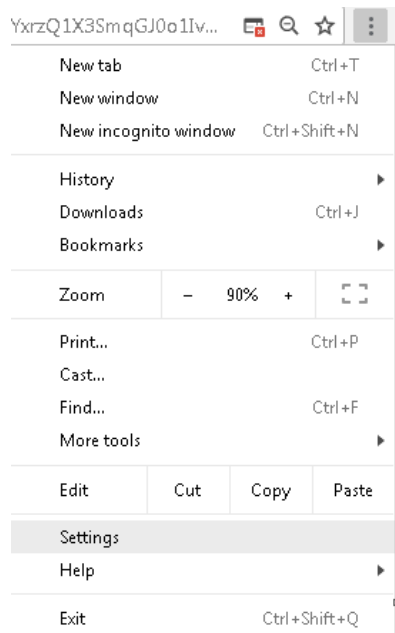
YxrzQ1X3SmqGJ0o1Iv...

New tab Ctrl+T
New window Ctrl+N
New incognito window Ctrl+Shift+N

History
Downloads Ctrl+J
Bookmarks

Zoom – 90% +

Print... Ctrl+P
Cast...
Find... Ctrl+F
More tools

Edit Cut Copy Paste

Settings
Help

Exit Ctrl+Shift+Q